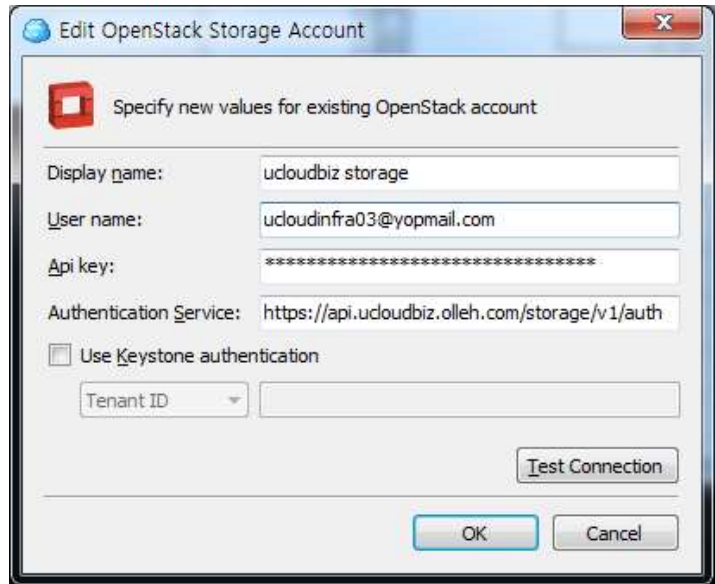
Edit OpenStack Storage Account

Specify new values for existing OpenStack account

Display name: ucloudbiz storage

User name: ucloudinfra03@yopmail.com

Api key: ********************************

Authentication Service: https://api.ucloudbiz.olleh.com/storage/v1/auth

Use Keystone authentication

Tenant ID

Test Connection

OK

Cancel